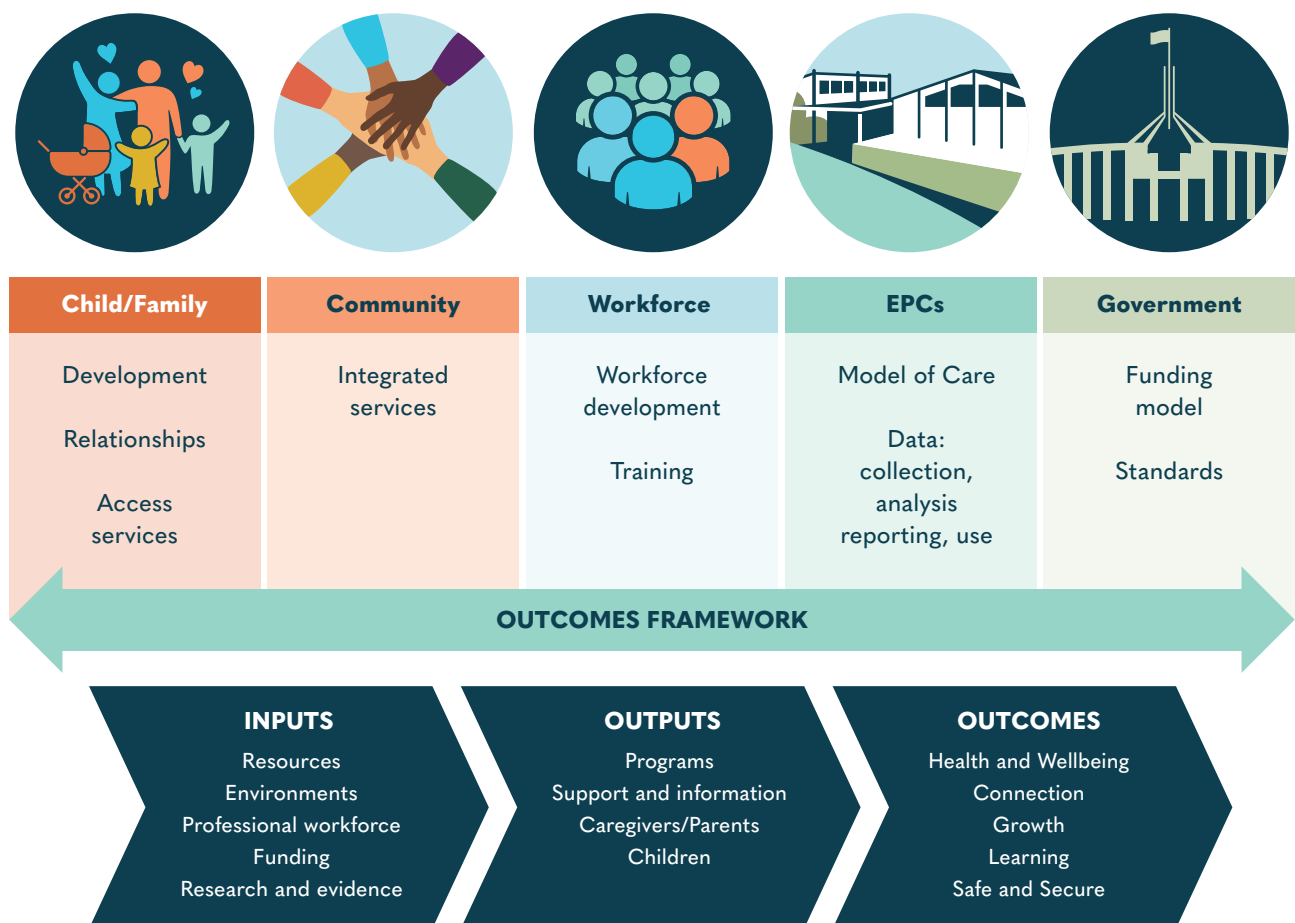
| Child/Family | Community | Workforce | EPCs | Government |
|---|---|---|---|---|
| Development<br><br>Relationships<br><br>Access services | Integrated services | Workforce development<br><br>Training | Model of Care<br><br>Data: collection, analysis reporting, use | Funding model<br><br>Standards |

OUTCOMES FRAMEWORK

INPUTS
Resources
Environments
Professional workforce
Funding
Research and evidence

OUTPUTS
Programs
Support and information
Caregivers/Parents
Children

OUTCOMES
Health and Wellbeing
Connection
Growth
Learning
Safe and Secure